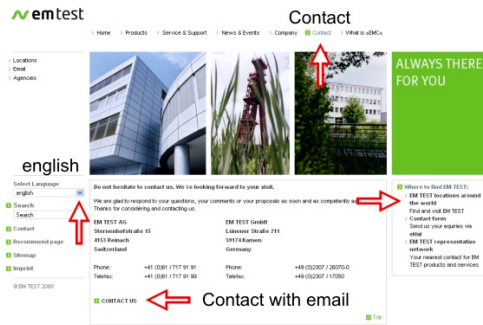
em test

Home | Products | Service & Support | News & Events | Company | Contact | What is »EMC«

Contact

Locations
Email
Agencies

ALWAYS THERE FOR YOU

english

Select Language
english

Search
Search

Contact
Recommend page
Sitemap
Imprint

©EM TEST 2008

Do not hesitate to contact us. We're looking forward to your visit.

We are glad to respond to your questions, your comments or your proposals as soon and as competently as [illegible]. Thanks for considering and contacting us.

EM TEST AG
Sternenhofstraße 15
4153 Reinach
Switzerland

Phone: +41 (0)61 / 717 91 91
Telefax: +41 (0)61 / 717 91 99

EM TEST GmbH
Lünener Straße 211
59174 Kamen
Germany

Phone: +49 (0)2307 / 26070-0
Telefax: +49 (0)2307 / 17050

CONTACT US

Contact with email

Top

Where to find EM TEST:
EM TEST locations around the world
Find and visit EM TEST
Contact form
Send us your equiries via eMail
EM TEST representative network
Your nearest contact for EM TEST products and services